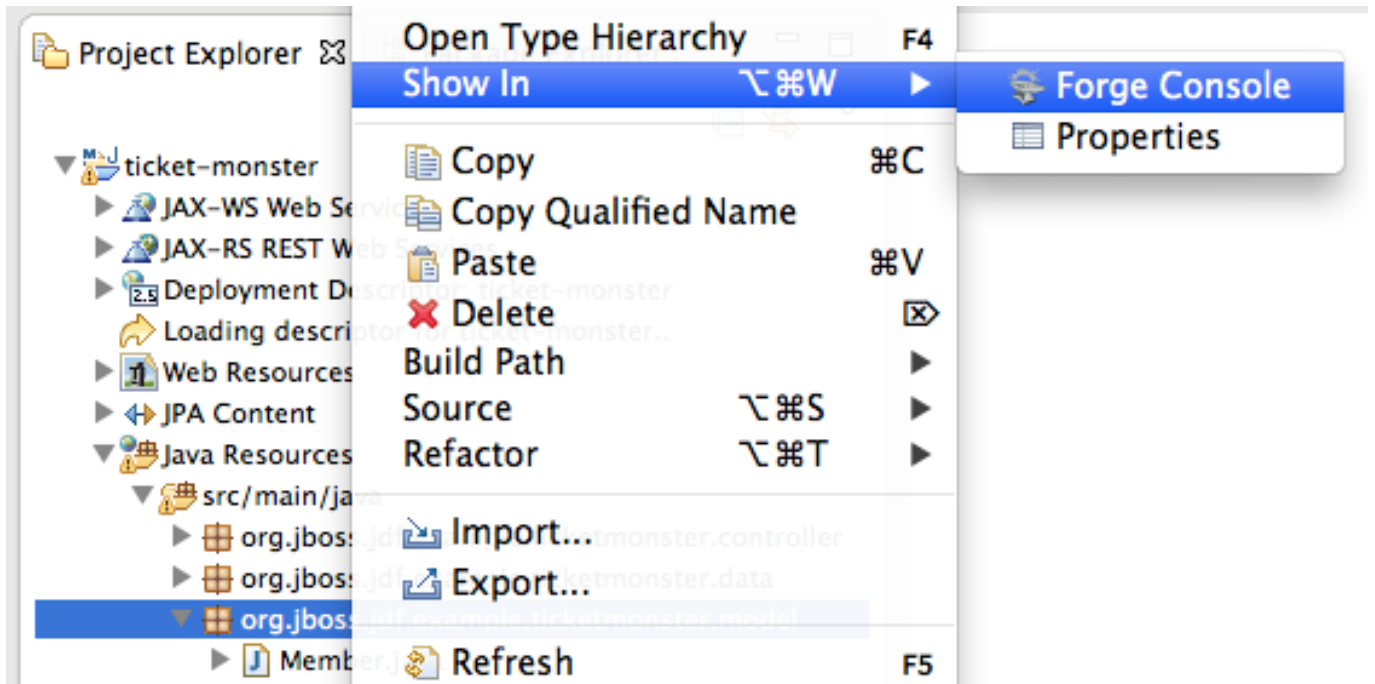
Project Explorer

ticket-monster
JAX-WS Web Se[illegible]
JAX-RS REST W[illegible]
Deployment D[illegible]
Loading descri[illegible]
Web Resources
JPA Content
Java Resources
src/main/java
org.jboss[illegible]
org.jboss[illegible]
org.jboss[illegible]
Member.j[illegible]

Open Type Hierarchy F4
Show In ⌥⌘W ▶
Copy ⌘C
Copy Qualified Name
Paste ⌘V
Delete
Build Path ▶
Source ⌥⌘S ▶
Refactor ⌥⌘T ▶
Import...
Export...
Refresh F5

Forge Console
Properties